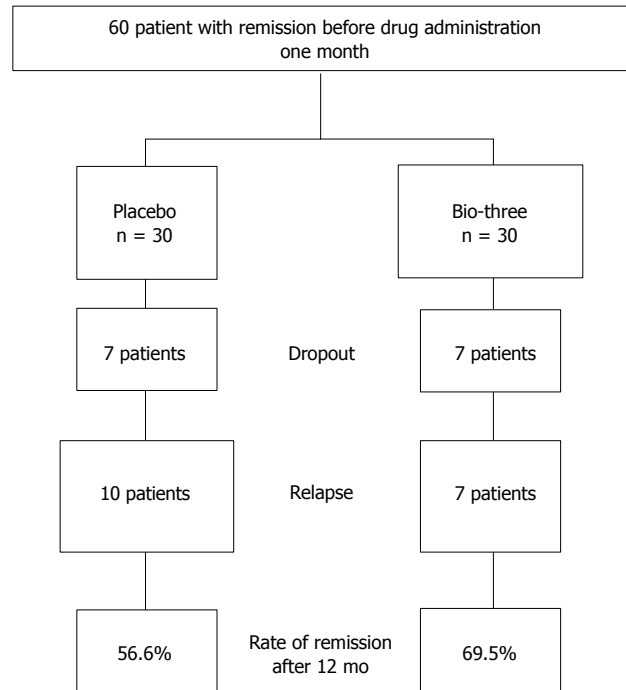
60 patient with remission before drug administration one month

Placebo
n = 30

Bio-three
n = 30

7 patients

Dropout

7 patients

10 patients

Relapse

7 patients

56.6%

Rate of remission after 12 mo

69.5%